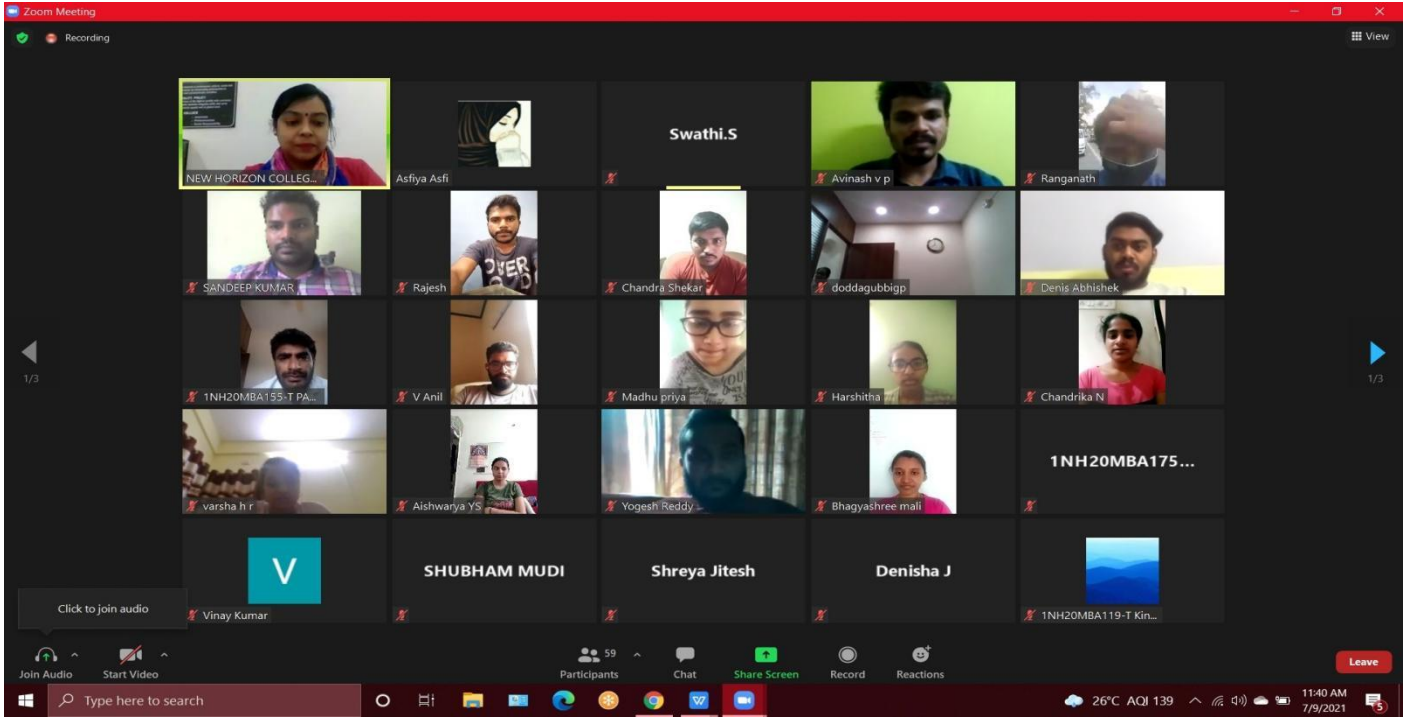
Zoom Meeting

Recording

View

NEW HORIZON COLLEG...

Asfiya Asfi

Swathi.S

Avinash v p

Ranganath

SANDEEP KUMAR

Rajesh

Chandra Shekar

doddagubbigp

Denis Abhishek

1/3

1NH20MBA155-T PA...

V Anil

Madhu priya

Harshitha

Chandrika N

1/3

varsha h r

Aishwarya YS

Yogesh Reddy

Bhagyashree mali

1NH20MBA175...

V

Vinay Kumar

SHUBHAM MUDI

Shreya Jitesh

Denisha J

1NH20MBA119-T Kin...

Click to join audio

Join Audio

Start Video

59

Participants

Chat

Share Screen

Record

Reactions

Leave

Type here to search

26°C AQI 139

11:40 AM

7/9/2021

5